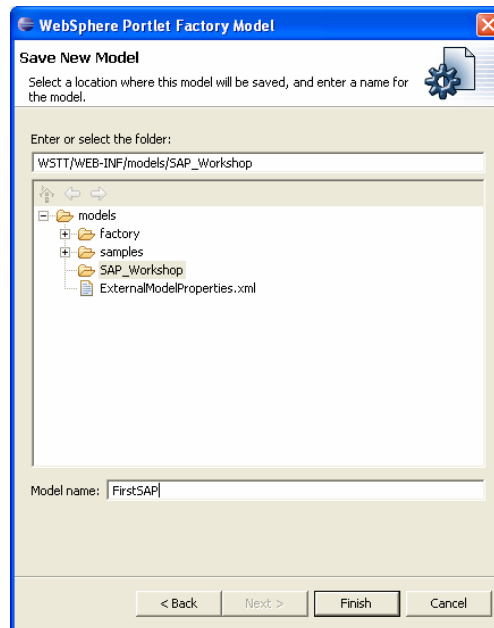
WebSphere Portlet Factory Model

Save New Model

Select a location where this model will be saved, and enter a name for the model.

Enter or select the folder:

WSTT/WEB-INF/models/SAP_Workshop

models
factory
samples
SAP_Workshop
ExternalModelProperties.xml

Model name: FirstSAP

< Back
Next >
Finish
Cancel